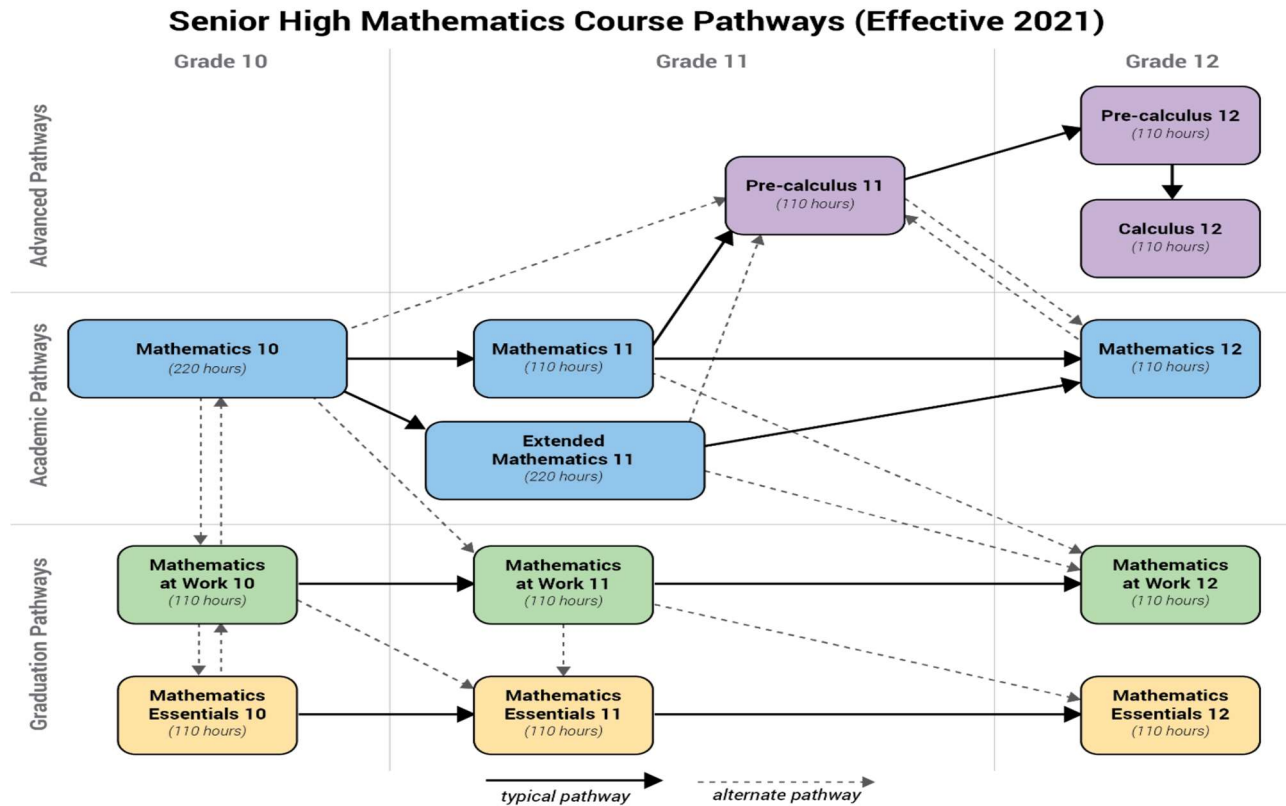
Senior High Mathematics Course Pathways (Effective 2021)

Grade 10

Grade 11

Grade 12

Advanced Pathways

Pre-calculus 12
(110 hours)

Pre-calculus 11
(110 hours)

Calculus 12
(110 hours)

Academic Pathways

Mathematics 10
(220 hours)

Mathematics 11
(110 hours)

Mathematics 12
(110 hours)

Extended Mathematics 11
(220 hours)

Graduation Pathways

Mathematics at Work 10
(110 hours)

Mathematics at Work 11
(110 hours)

Mathematics at Work 12
(110 hours)

Mathematics Essentials 10
(110 hours)

Mathematics Essentials 11
(110 hours)

Mathematics Essentials 12
(110 hours)

typical pathway

alternate pathway